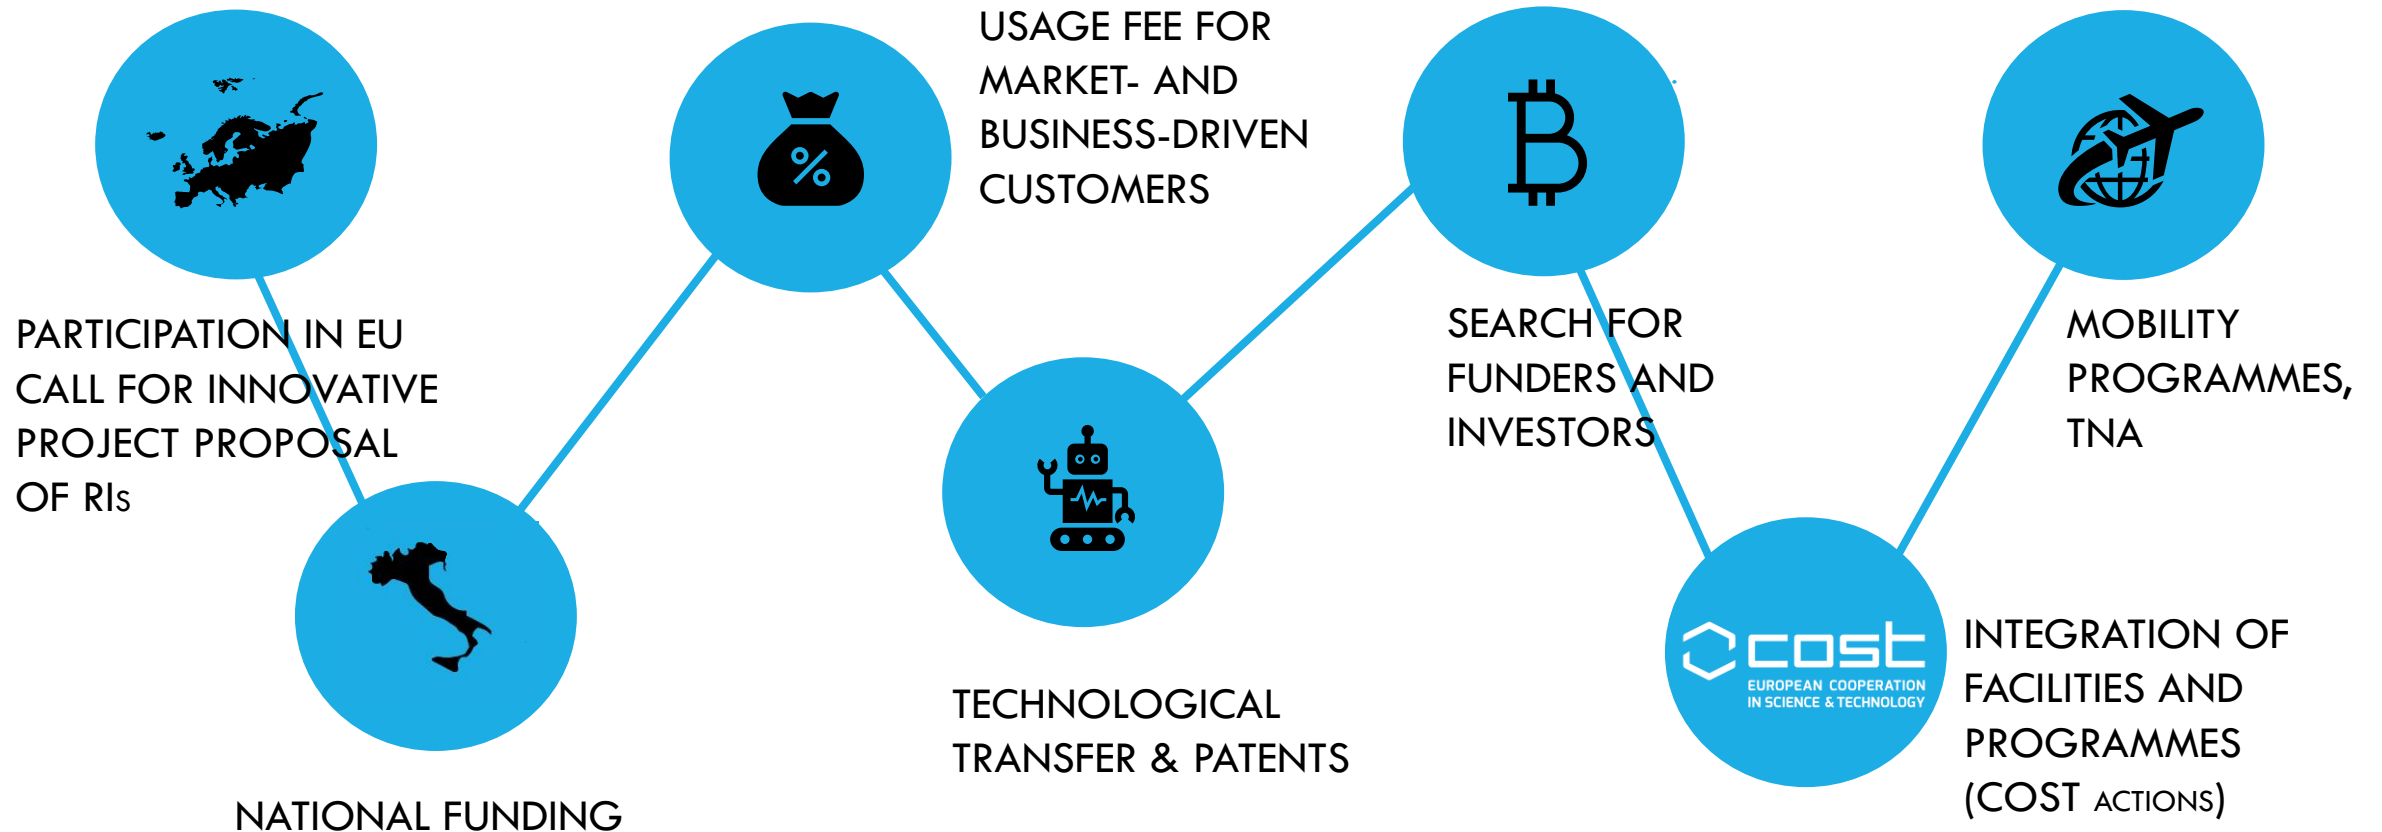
USAGE FEE FOR MARKET- AND BUSINESS-DRIVEN CUSTOMERS

PARTICIPATION IN EU CALL FOR INNOVATIVE PROJECT PROPOSAL OF RIs

SEARCH FOR FUNDERS AND INVESTORS

MOBILITY PROGRAMMES, TNA

cost
EUROPEAN COOPERATION IN SCIENCE & TECHNOLOGY

INTEGRATION OF FACILITIES AND PROGRAMMES (COST ACTIONS)

TECHNOLOGICAL TRANSFER & PATENTS

NATIONAL FUNDING